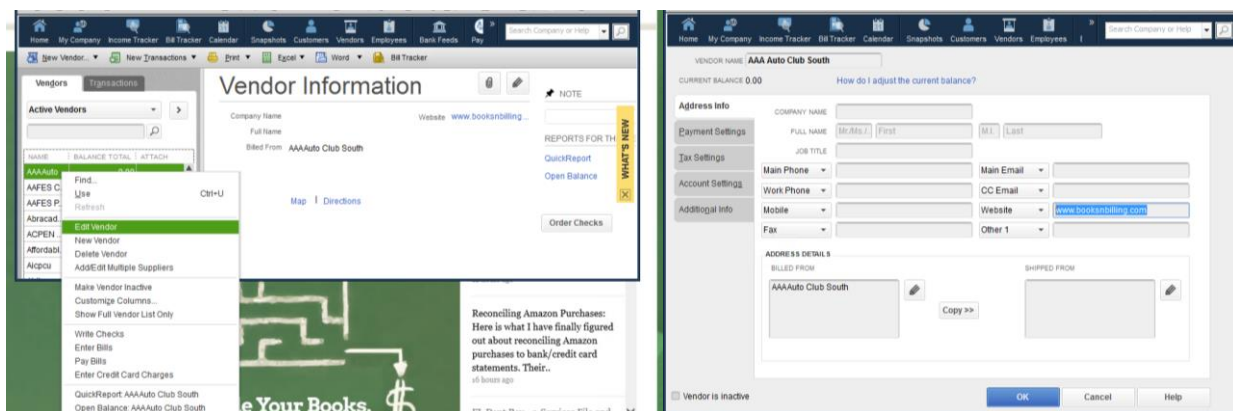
Home My Company Income Tracker Bill Tracker Calendar Snapshots Customers Vendors Employees Bank Feeds Pay

Search Company or Help

New Vendor... New Transactions Print Excel Word Bill Tracker

Vendors Transactions

Active Vendors

NAME BALANCE TOTAL ATTACH

AAAAuto

AAFES C

AAFES P

Abracad

ACPEN

Affordabl

Aicpcu

Find...
Use Ctrl+U
Refresh
Edit Vendor
New Vendor
Delete Vendor
Add/Edit Multiple Suppliers
Make Vendor Inactive
Customize Columns...
Show Full Vendor List Only
Write Checks
Enter Bills
Pay Bills
Enter Credit Card Charges
QuickReport: AAAAuto Club South
Open Balance: AAAAuto Club South

Vendor Information

Company Name
Full Name
Billed From AAAAuto Club South

Website www.booksnbilling...

Map | Directions

NOTE

REPORTS FOR TH

QuickReport
Open Balance

WHAT'S NEW

Order Checks

Reconciling Amazon Purchases: Here is what I have finally figured out about reconciling Amazon purchases to bank/credit card statements. Their..
16 hours ago

e Your Books.

Home My Company Income Tracker Bill Tracker Calendar Snapshots Customers Vendors Employees

Search Company or Help

VENDOR NAME AAA Auto Club South

CURRENT BALANCE 0.00 How do I adjust the current balance?

Address Info
Payment Settings
Tax Settings
Account Settings
Additional Info

COMPANY NAME
FULL NAME Mr./Ms./... First M.I. Last
JOB TITLE
Main Phone
Work Phone
Mobile
Fax
Main Email
CC Email
Website www.booksnbilling.com
Other 1

ADDRESS DETAILS
BILLED FROM
AAAAuto Club South
Copy >>
SHIPPED FROM

Vendor is inactive

OK Cancel Help